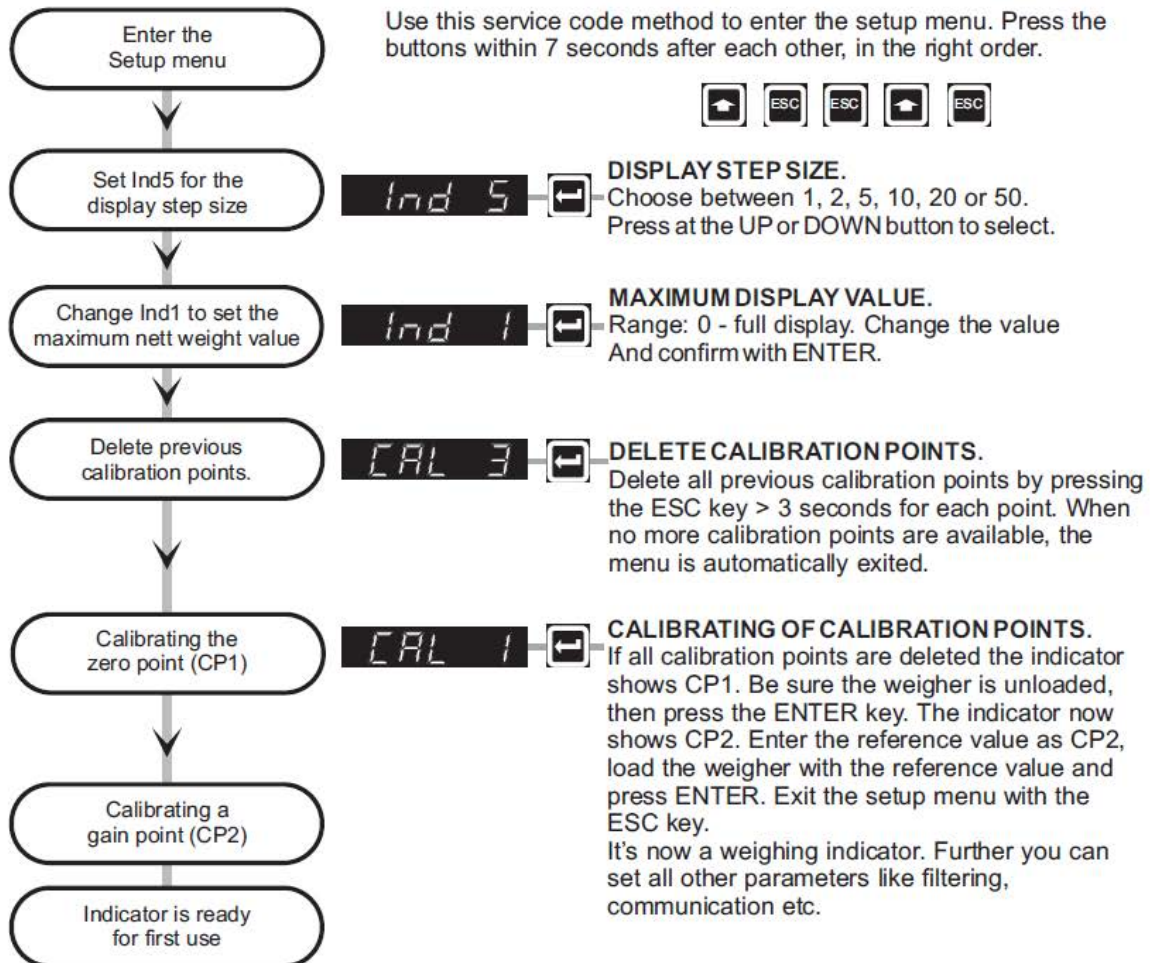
Enter the Setup menu

Use this service code method to enter the setup menu. Press the buttons within 7 seconds after each other, in the right order.

ESC ESC ESC

Set Ind5 for the display step size

Ind 5

DISPLAY STEP SIZE.
Choose between 1, 2, 5, 10, 20 or 50.
Press at the UP or DOWN button to select.

Change Ind1 to set the maximum nett weight value

Ind 1

MAXIMUM DISPLAY VALUE.
Range: 0 - full display. Change the value And confirm with ENTER.

Delete previous calibration points.

CAL 3

DELETE CALIBRATION POINTS.
Delete all previous calibration points by pressing the ESC key > 3 seconds for each point. When no more calibration points are available, the menu is automatically exited.

Calibrating the zero point (CP1)

CAL 1

CALIBRATING OF CALIBRATION POINTS.
If all calibration points are deleted the indicator shows CP1. Be sure the weigher is unloaded, then press the ENTER key. The indicator now shows CP2. Enter the reference value as CP2, load the weigher with the reference value and press ENTER. Exit the setup menu with the ESC key.
It's now a weighing indicator. Further you can set all other parameters like filtering, communication etc.

Calibrating a gain point (CP2)

Indicator is ready for first use